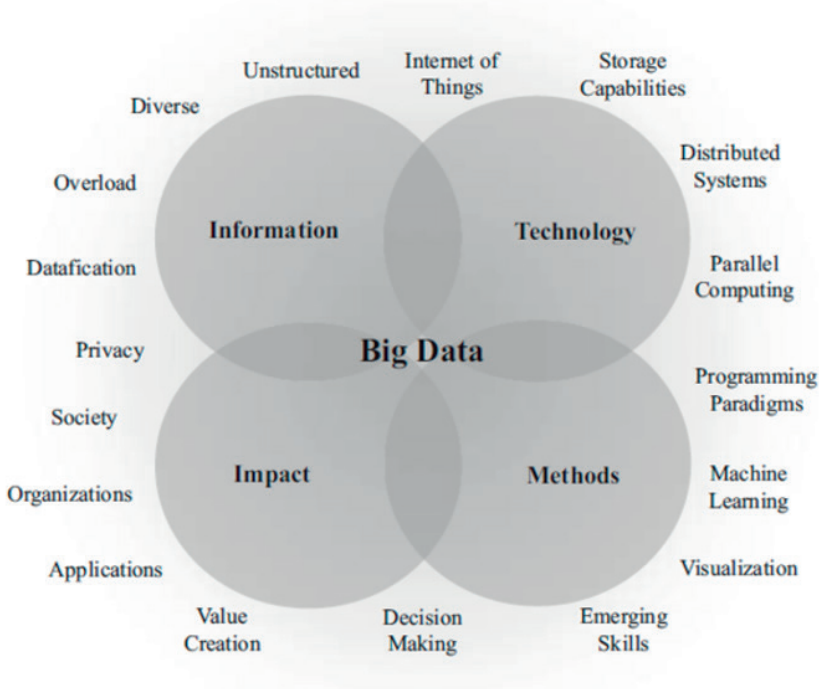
Unstructured

Internet of Things

Storage Capabilities

Diverse

Distributed Systems

Overload

Information

Technology

Datafication

Parallel Computing

Privacy

Big Data

Programming Paradigms

Society

Impact

Methods

Machine Learning

Organizations

Applications

Visualization

Value Creation

Decision Making

Emerging Skills